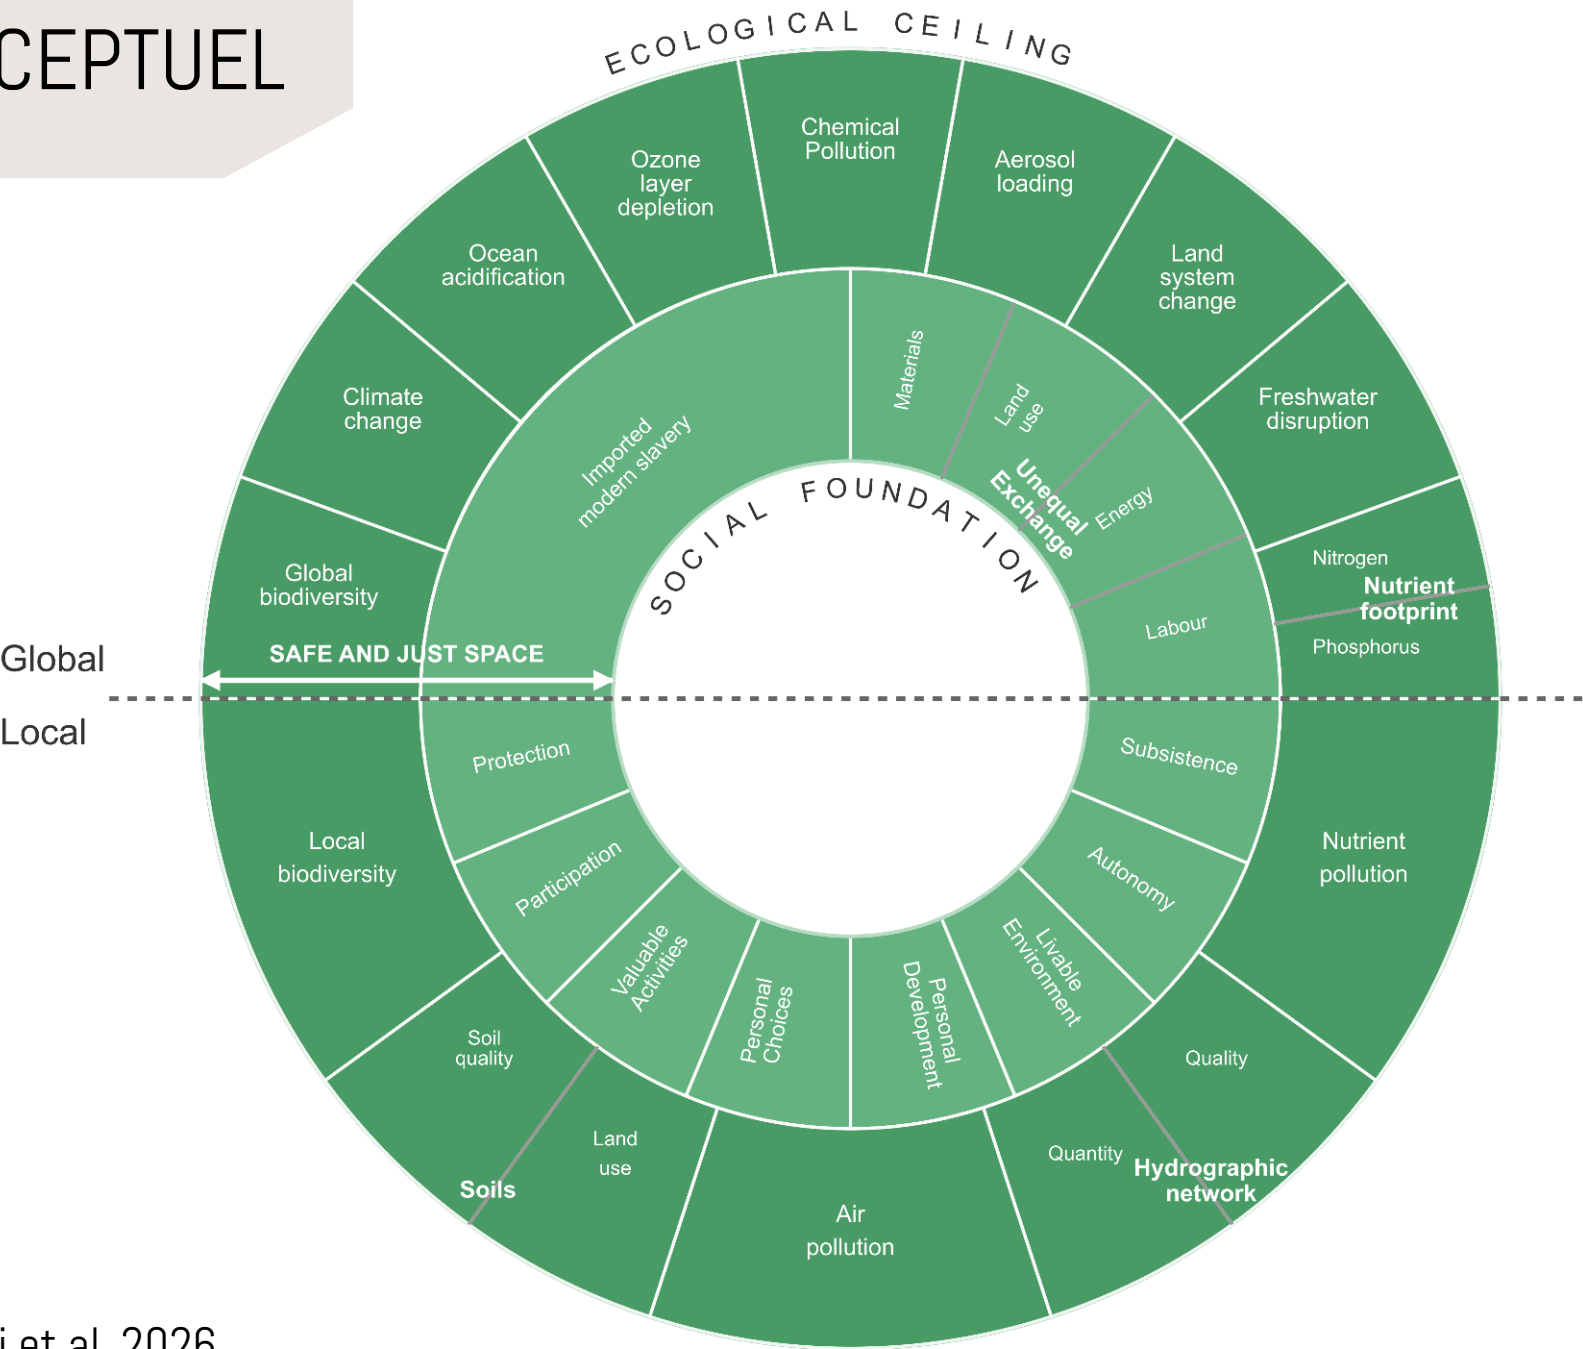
CEPTUEL

ECOLOGICAL CEILING

Chemical Pollution

Aerosol loading

Ozone layer depletion

Land system change

Ocean acidification

Freshwater disruption

Climate change

Global biodiversity

Nitrogen
Nutrient footprint
Phosphorus

Imported modern slavery

Materials

Land use

Unequal Exchange

Energy

Labour

SOCIAL FOUNDATION

SAFE AND JUST SPACE

Global

Local

Protection

Subsistence

Local biodiversity

Nutrient pollution

Participation

Autonomy

Valuable Activities

Personal Choices

Personal Development

Livable Environment

Soil quality

Quality

Land use

Soils

Quantity

Hydrographic network

Air pollution

i et al. 2026